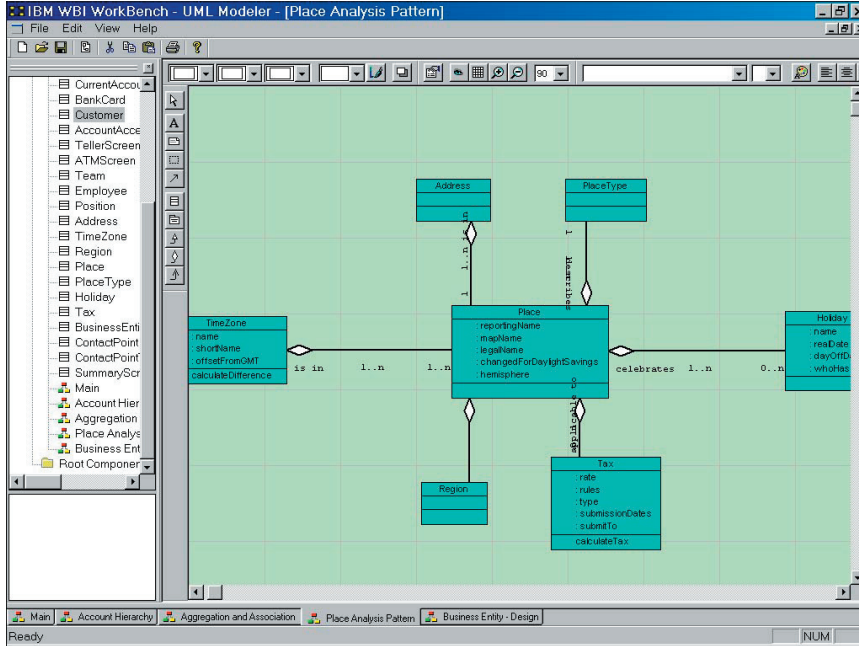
IBM WBI WorkBench - UML Modeler - [Place Analysis Pattern]

File Edit View Help

90

CurrentAccou
BankCard
Customer
AccountAcce
TellerScreen
ATMScreen
Team
Employee
Position
Address
TimeZone
Region
Place
PlaceType
Holiday
Tax
BusinessEnti
ContactPoint
ContactPoint
SummaryScr
Main
Account Hier
Aggregation
Place Analys
Business Ent
Root Componer

Address

PlaceType

1..n

1

1

describes

TimeZone
name
shortName
offsetFromGMT
calculateDifference

is in

1..n

1..n

Place
reportingName
mapName
legalName
changedForDaylightSavings
hemisphere

celebrates

1..n

0..n

Holiday
name
realDate
dayOffD
whoHas

applicable to

Region

Tax
rate
rules
type
submissionDates
submitTo
calculateTax

Main | Account Hierarchy | Aggregation and Association | Place Analysis Pattern | Business Entity - Design

Ready

NUM